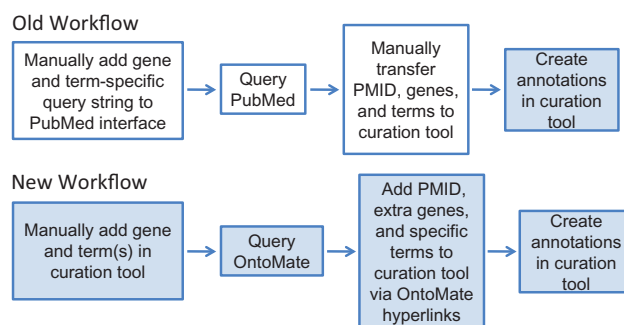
Old Workflow

Manually add gene and term-specific query string to PubMed interface

Query PubMed

Manually transfer PMID, genes, and terms to curation tool

Create annotations in curation tool

New Workflow

Manually add gene and term(s) in curation tool

Query OntoMate

Add PMID, extra genes, and specific terms to curation tool via OntoMate hyperlinks

Create annotations in curation tool